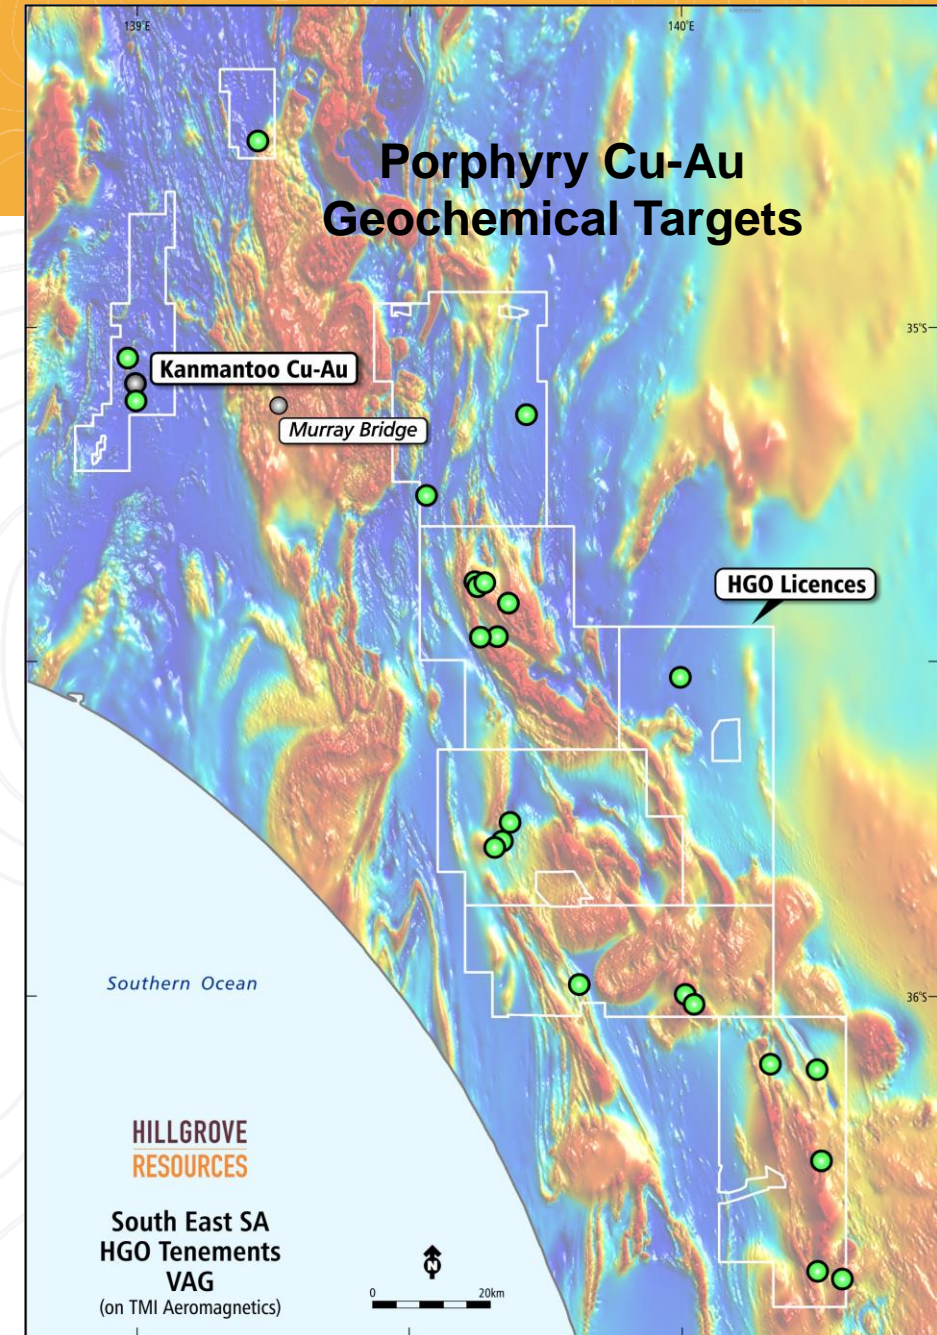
139°E

140°E

Porphyry Cu-Au Geochemical Targets

35°S

Kanmantoo Cu-Au

Murray Bridge

HGO Licences

Southern Ocean

36°S

HILLGROVE RESOURCES

South East SA HGO Tenements VAG (on TMI Aeromagnetics)

N

0

20km